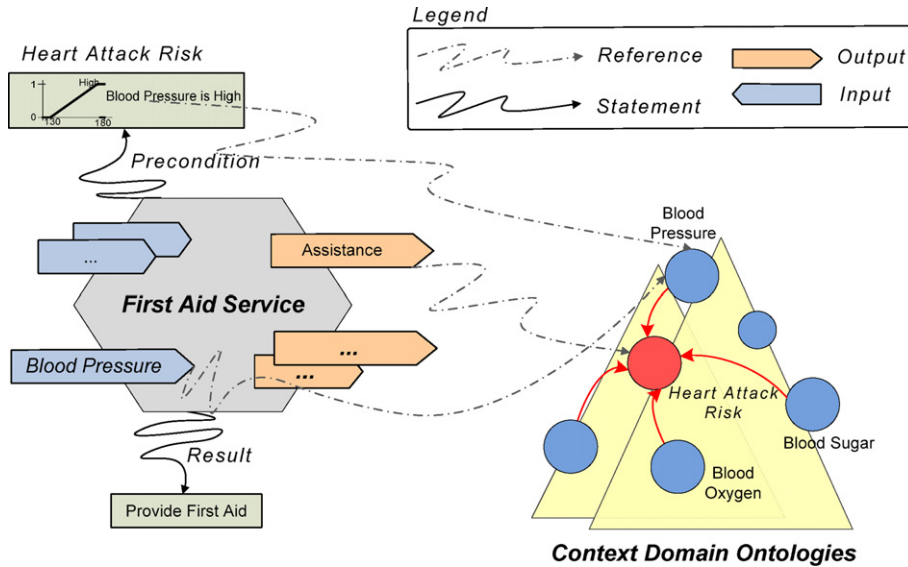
Legend

Reference

Statement

Output

Input

Heart Attack Risk

1

0

130

180

High

Blood Pressure is High

Precondition

...

Assistance

First Aid Service

Blood Pressure

...

...

Result

Provide First Aid

Blood Pressure

Heart Attack Risk

Blood Sugar

Blood Oxygen

Context Domain Ontologies